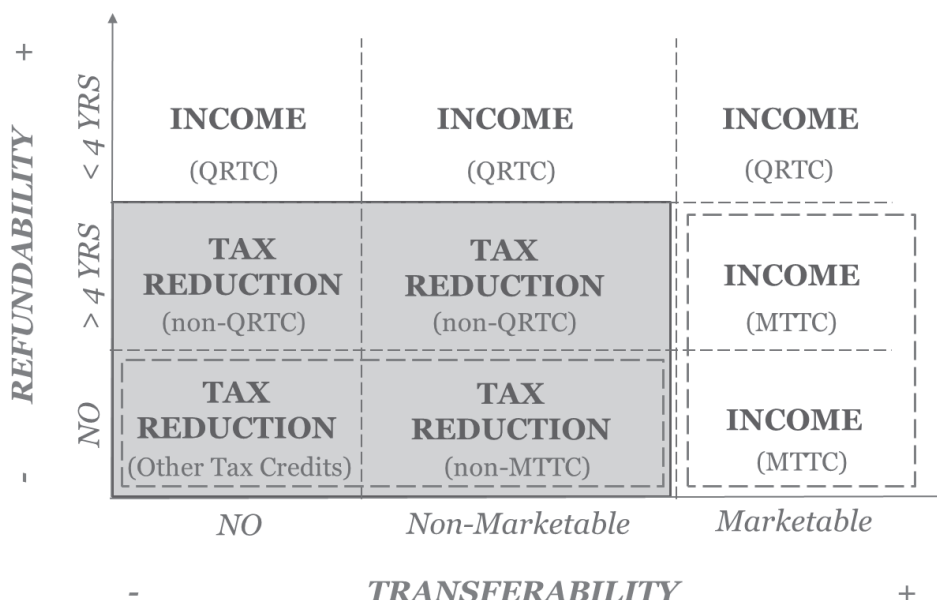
+

REFUNDABILITY

-

< 4 YRS

> 4 YRS

NO

INCOME
(QRTC)

INCOME
(QRTC)

INCOME
(QRTC)

TAX REDUCTION
(non-QRTC)

TAX REDUCTION
(non-QRTC)

INCOME
(MTTC)

TAX REDUCTION
(Other Tax Credits)

TAX REDUCTION
(non-MTTC)

INCOME
(MTTC)

NO

Non-Marketable

Marketable

-

TRANSFERABILITY

+